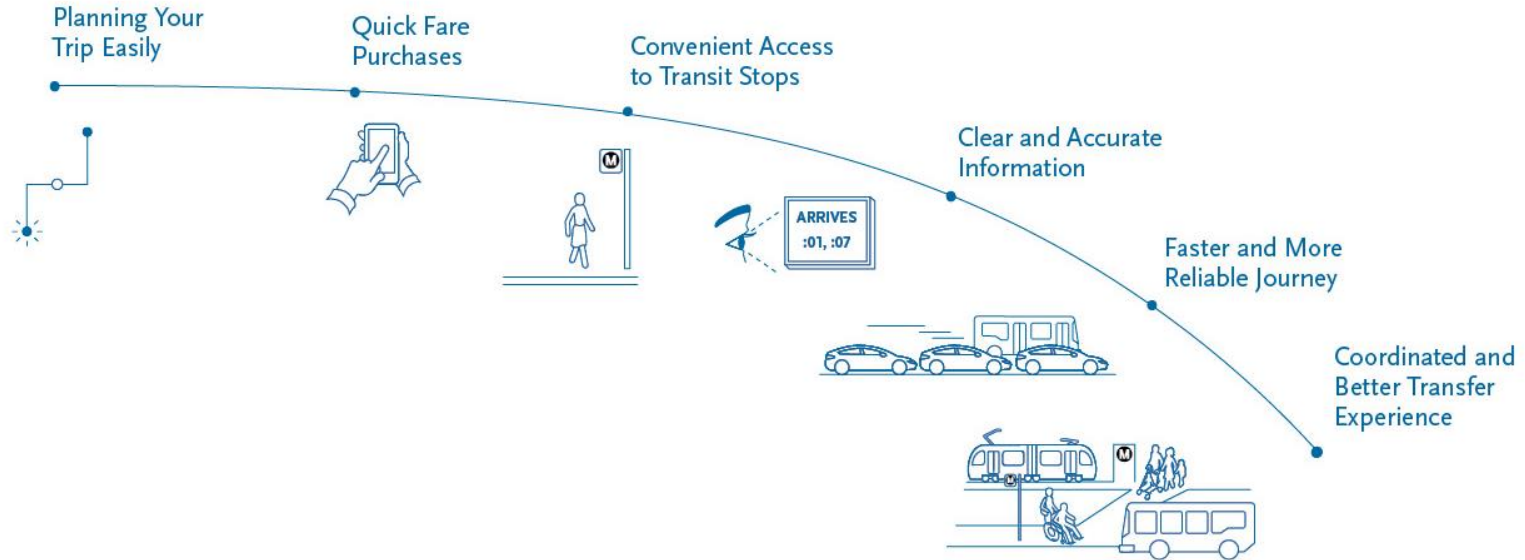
Planning Your Trip Easily

Quick Fare Purchases

Convenient Access to Transit Stops

M

ARRIVES
:01, :07

Clear and Accurate Information

Faster and More Reliable Journey

Coordinated and Better Transfer Experience

M

M